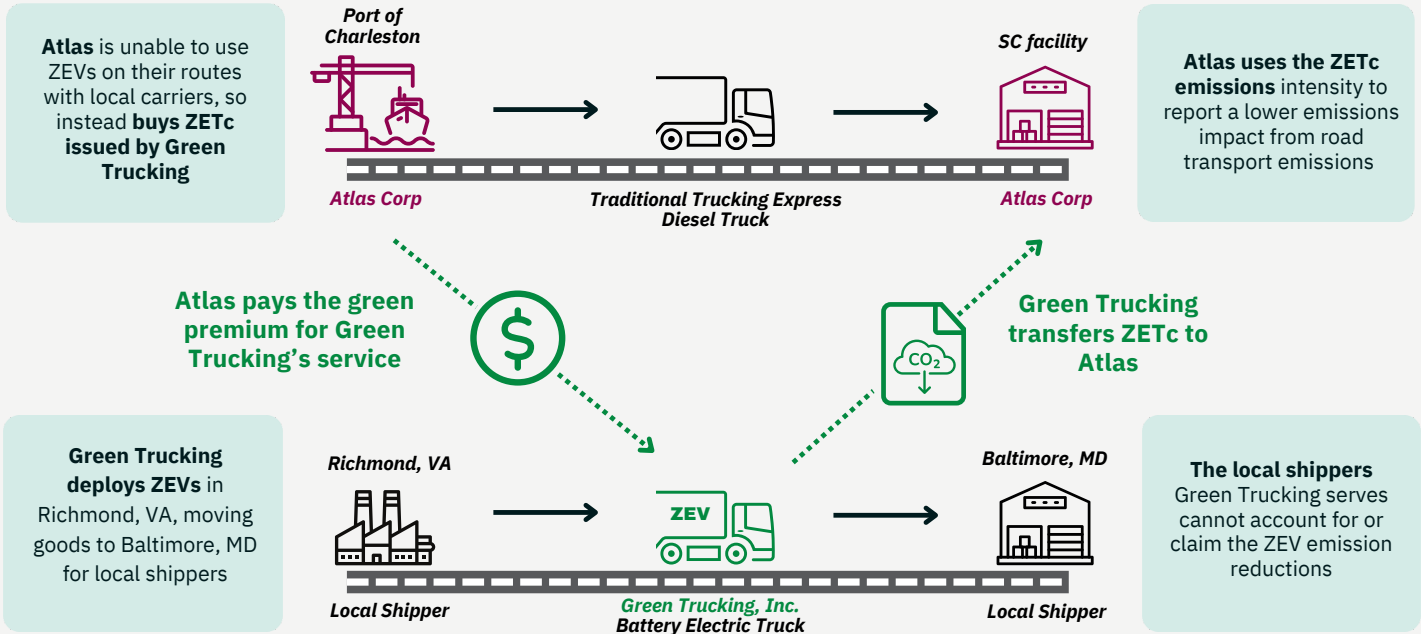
**Atlas** is unable to use ZEVs on their routes with local carriers, so instead **buys ZETc issued by Green Trucking**

Port of Charleston

SC facility

Atlas Corp

Traditional Trucking Express Diesel Truck

Atlas Corp

**Atlas uses the ZETc emissions** intensity to report a lower emissions impact from road transport emissions

Atlas pays the green premium for Green Trucking's service

$CO_2$

Green Trucking transfers ZETc to Atlas

**Green Trucking deploys ZEVs** in Richmond, VA, moving goods to Baltimore, MD for local shippers

Richmond, VA

ZEV

Baltimore, MD

Local Shipper

Green Trucking, Inc. Battery Electric Truck

Local Shipper

**The local shippers** Green Trucking serves cannot account for or claim the ZEV emission reductions